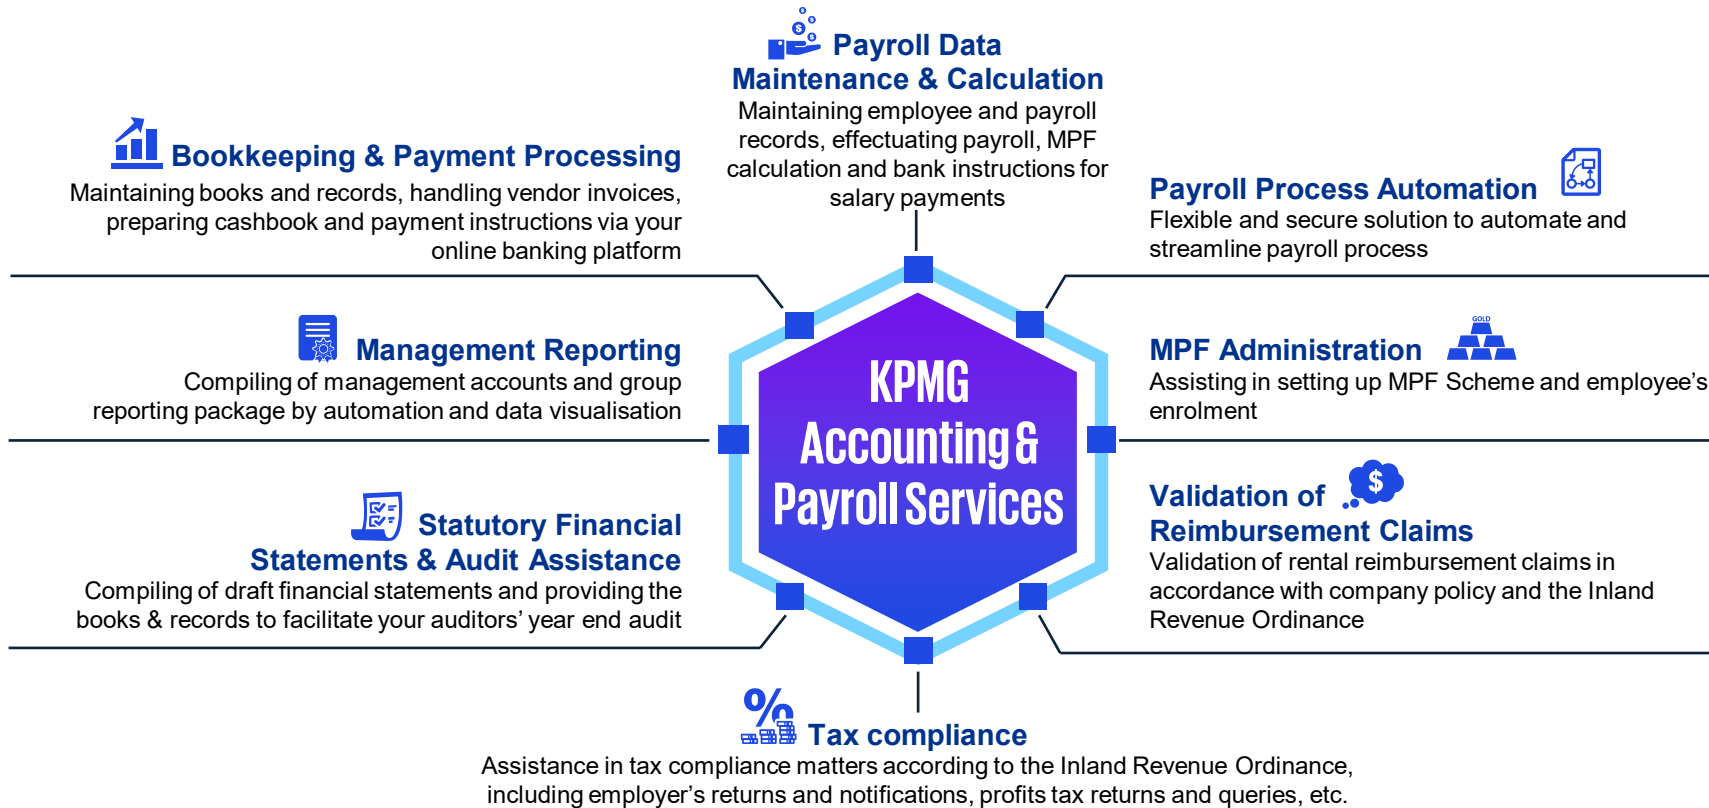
Payroll Data Maintenance & Calculation
Maintaining employee and payroll records, effectuating payroll, MPF calculation and bank instructions for salary payments

Bookkeeping & Payment Processing
Maintaining books and records, handling vendor invoices, preparing cashbook and payment instructions via your online banking platform

Payroll Process Automation
Flexible and secure solution to automate and streamline payroll process

Management Reporting
Compiling of management accounts and group reporting package by automation and data visualisation

KPMG Accounting & Payroll Services

GOLD

MPF Administration
Assisting in setting up MPF Scheme and employee's enrolment

Statutory Financial Statements & Audit Assistance
Compiling of draft financial statements and providing the books & records to facilitate your auditors' year end audit

$

Validation of Reimbursement Claims
Validation of rental reimbursement claims in accordance with company policy and the Inland Revenue Ordinance

%

Tax compliance
Assistance in tax compliance matters according to the Inland Revenue Ordinance, including employer's returns and notifications, profits tax returns and queries, etc.